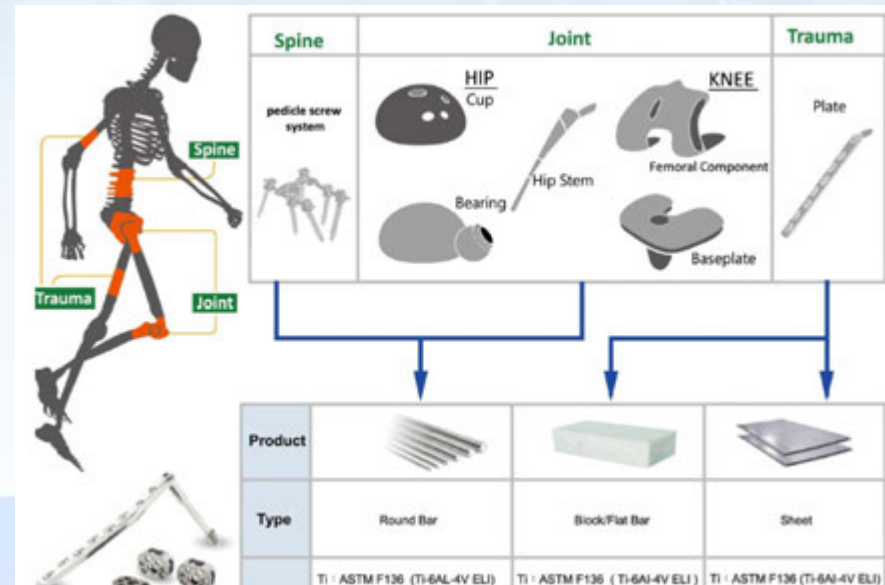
Spine

Trauma

Joint

| Spine | Joint | Trauma |
|---|---|---|
| pedicle screw system | HIP Cup Bearing Hip Stem KNEE Femoral Component Baseplate | Plate |

| Product | | | |
|---|---|---|---|
| Type | Round Bar | Block/Flat Bar | Sheet |
| | Ti : ASTM F136 (Ti-6AL-4V ELI) | Ti : ASTM F136 ( Ti-6Al-4V ELI ) | Ti : ASTM F136 (Ti-6Al-4V ELI) |